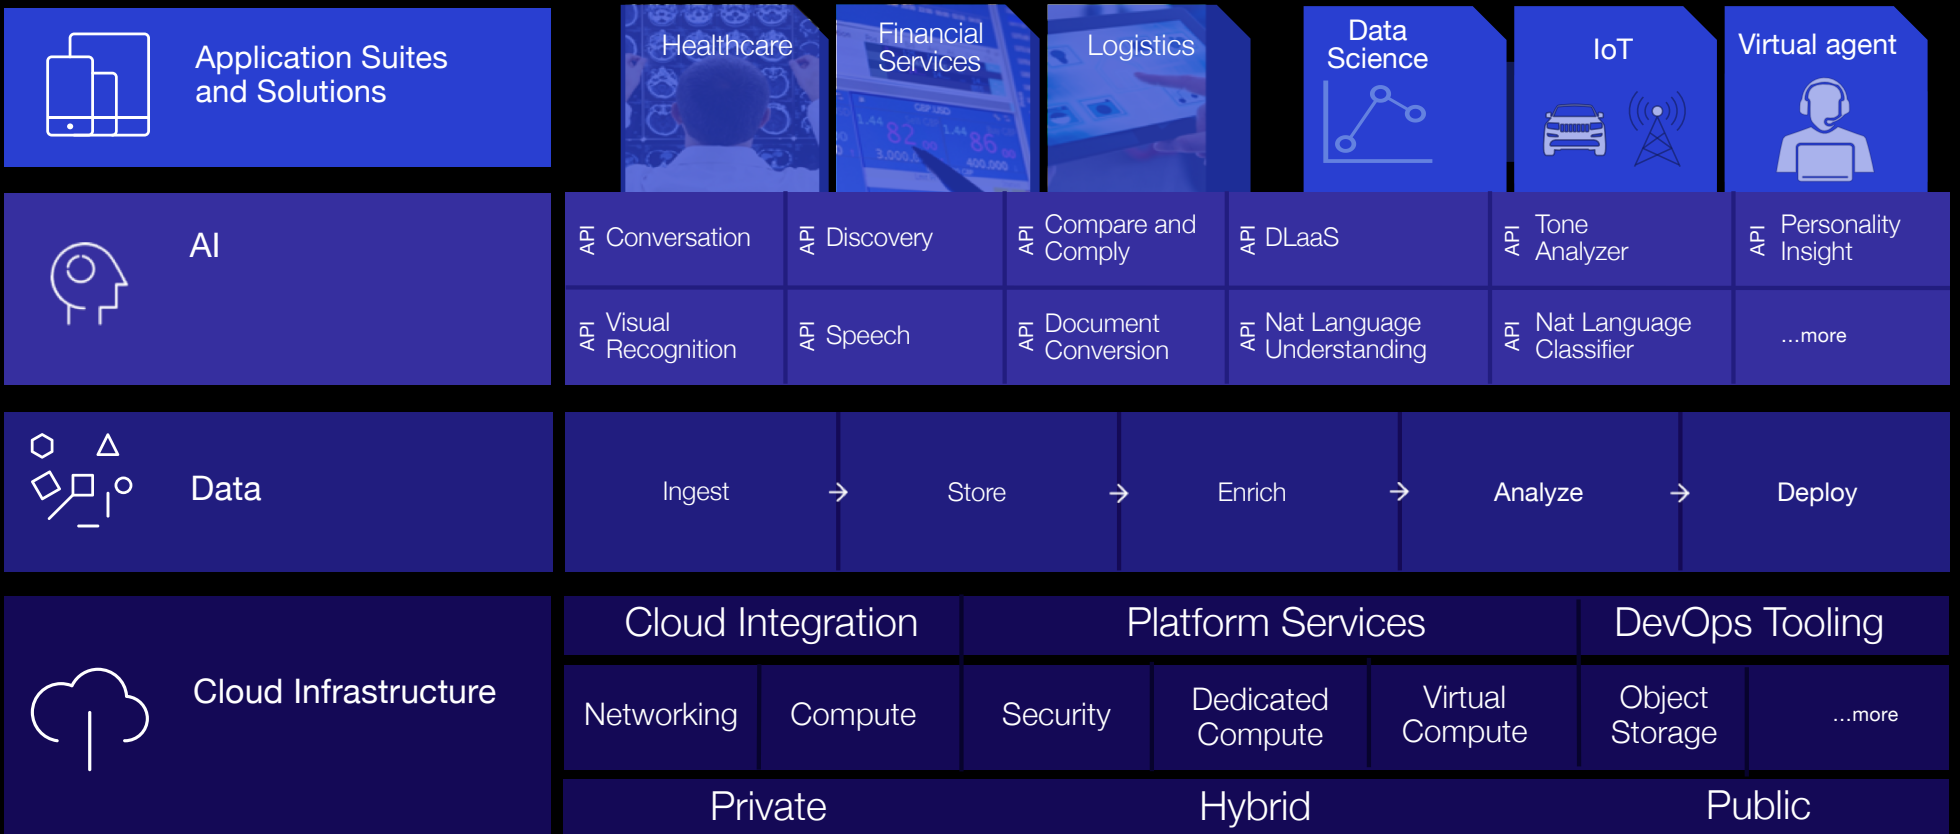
Application Suites and Solutions

Healthcare

Financial Services

Logistics

Data Science

IoT

Virtual agent

AI

API Conversation

API Discovery

API Compare and Comply

API DLaaS

API Tone Analyzer

API Personality Insight

API Visual Recognition

API Speech

API Document Conversion

API Nat Language Understanding

API Nat Language Classifier

...more

Data

Ingest → Store → Enrich → Analyze → Deploy

Cloud Infrastructure

Cloud Integration

Platform Services

DevOps Tooling

Networking

Compute

Security

Dedicated Compute

Virtual Compute

Object Storage

...more

Private

Hybrid

Public